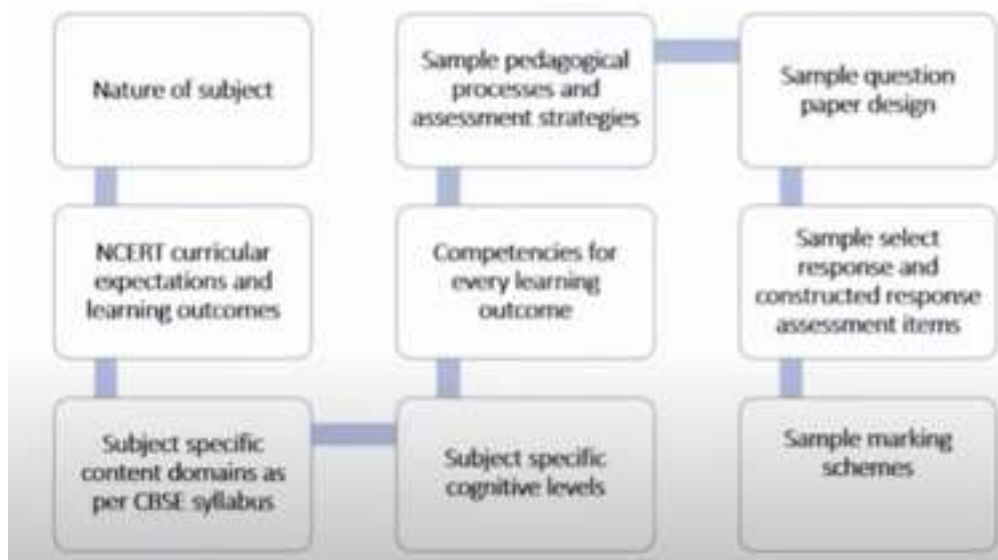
Nature of subject

NCERT curricular expectations and learning outcomes

Subject specific content domains as per CBSE syllabus

Subject specific cognitive levels

Competencies for every learning outcome

Sample pedagogical processes and assessment strategies

Sample question paper design

Sample select response and constructed response assessment items

Sample marking schemes